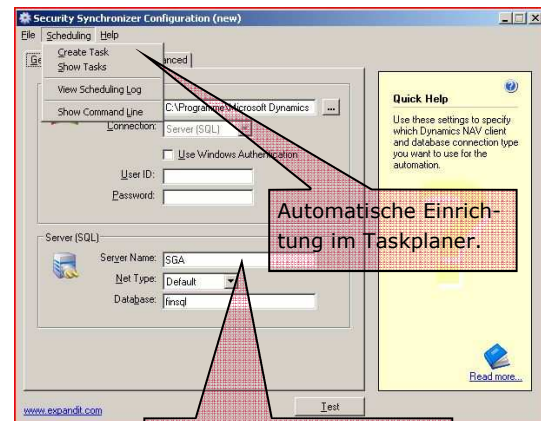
Security Synchronizer Configuration (new)

File Scheduling Help

Ge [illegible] anced

Create Task
Show Tasks
View Scheduling Log
Show Command Line

C:\Programme\Microsoft Dynamics ...

Connection: Server (SQL)

Use Windows Authentication

User ID:
Password:

Server (SQL)

Server Name: SGA
Net Type: Default
Database: finsql

Quick Help

Use these settings to specify which Dynamics NAV client and database connection type you want to use for the automation.

Read more...

Automatische Einrichtung im Taskplaner.

www.expandit.com

Test